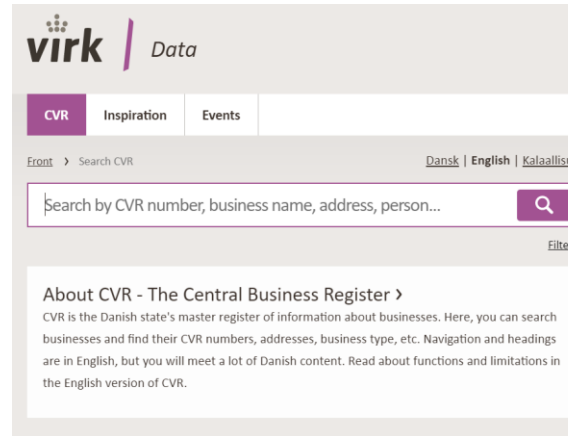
virk | Data

CVR Inspiration Events

Front › Search CVR

Dansk | English | Kalaallisu

Search by CVR number, business name, address, person...

Filte

About CVR - The Central Business Register ›

CVR is the Danish state's master register of information about businesses. Here, you can search businesses and find their CVR numbers, addresses, business type, etc. Navigation and headings are in English, but you will meet a lot of Danish content. Read about functions and limitations in the English version of CVR.